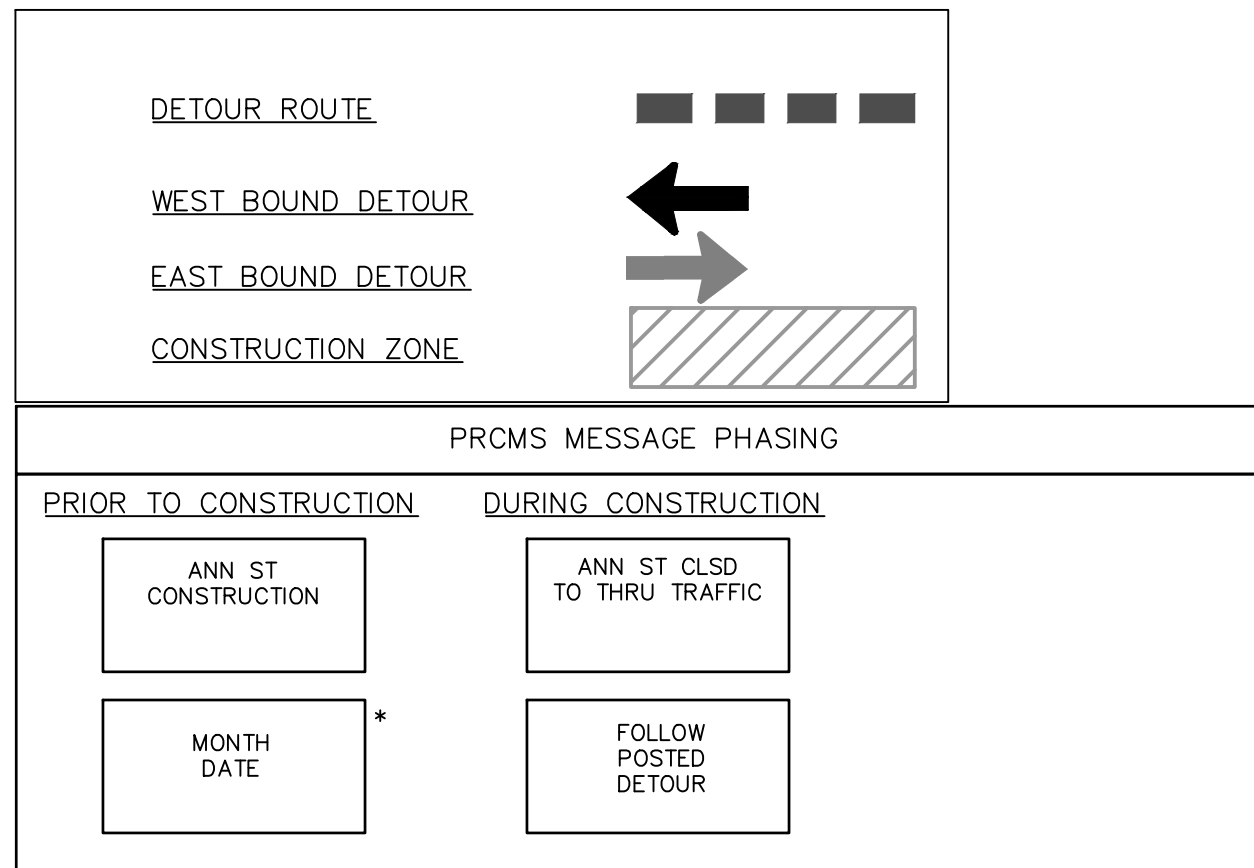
DETOUR ROUTE

WEST BOUND DETOUR

EAST BOUND DETOUR

CONSTRUCTION ZONE

PRCMS MESSAGE PHASING

PRIOR TO CONSTRUCTION

ANN ST CONSTRUCTION

MONTH DATE

*

DURING CONSTRUCTION

ANN ST CLSD TO THRU TRAFFIC

FOLLOW POSTED DETOUR